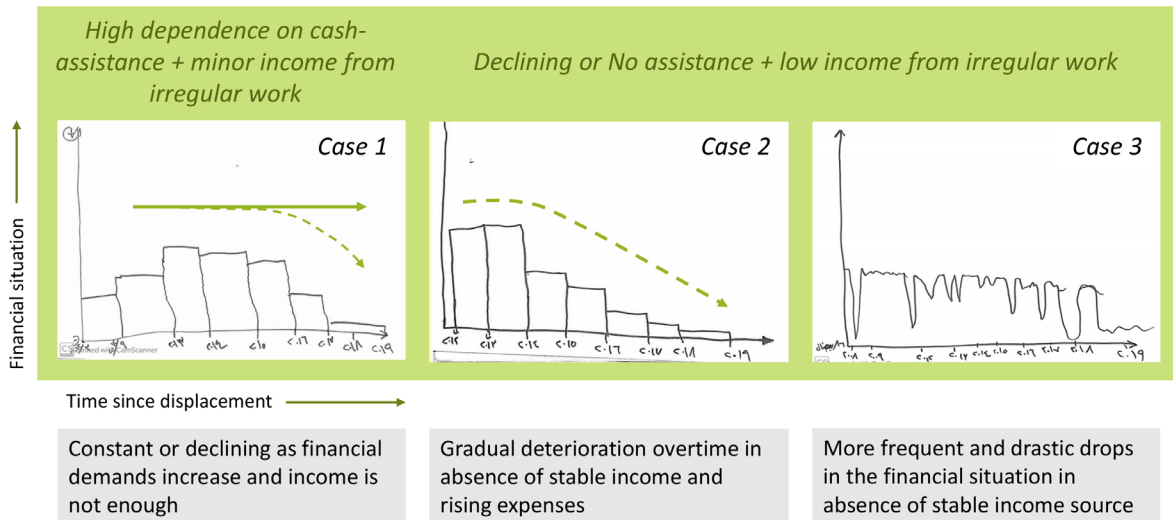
High dependence on cash-assistance + minor income from irregular work

Declining or No assistance + low income from irregular work

Financial situation

Case 1

Case 2

Case 3

Time since displacement

Constant or declining as financial demands increase and income is not enough

Gradual deterioration overtime in absence of stable income and rising expenses

More frequent and drastic drops in the financial situation in absence of stable income source